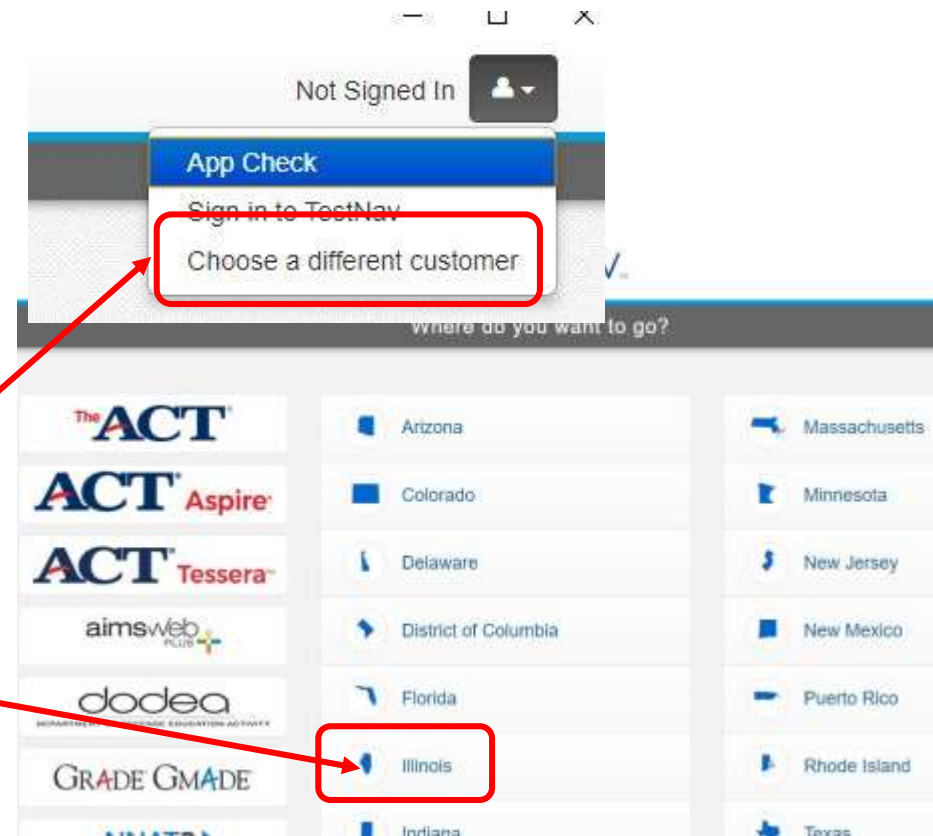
Not Signed In

App Check

Sign in to TestNav

Choose a different customer

Where do you want to go?

The ACT

ACT Aspire

ACT Tessera

aimsweb PLUS

dodea
DEPARTMENT OF DEFENSE EDUCATION ACTIVITY

GRADE GMADE

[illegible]

Arizona

Colorado

Delaware

District of Columbia

Florida

Illinois

Indiana

Massachusetts

Minnesota

New Jersey

New Mexico

Puerto Rico

Rhode Island

Texas